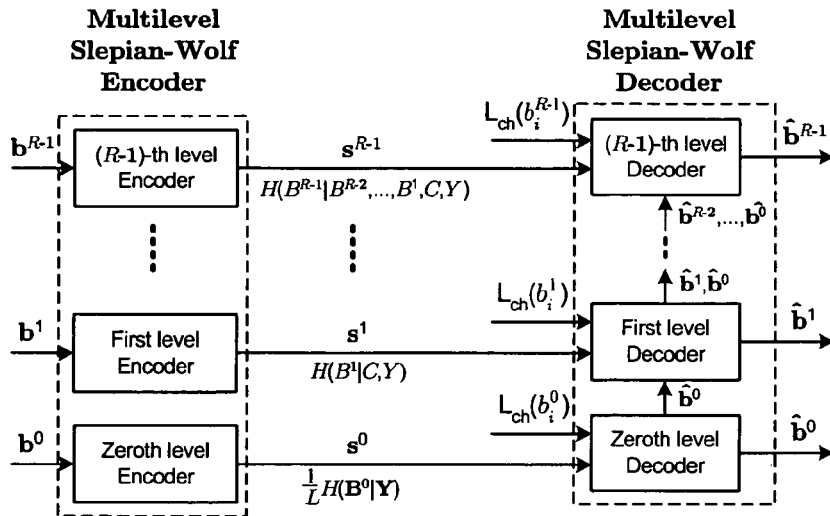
Multilevel Slepian-Wolf Encoder

Multilevel Slepian-Wolf Decoder

$\mathbf{b}^{R-1}$

$(R-1)$-th level Encoder

$\mathbf{s}^{R-1}$

$H(B^{R-1}|B^{R-2},...,B^{1},C,Y)$

$L_{ch}(b_i^{R-1})$

$(R-1)$-th level Decoder

$\hat{\mathbf{b}}^{R-1}$

$\hat{\mathbf{b}}^{R-2},...,\hat{\mathbf{b}}^{0}$

$\mathbf{b}^{1}$

First level Encoder

$\mathbf{s}^{1}$

$H(B^{1}|C,Y)$

$L_{ch}(b_i^{1})$

$\hat{\mathbf{b}}^{1},\hat{\mathbf{b}}^{0}$

First level Decoder

$\hat{\mathbf{b}}^{1}$

$\mathbf{b}^{0}$

Zeroth level Encoder

$\mathbf{s}^{0}$

$\frac{1}{L}H(\mathbf{B}^{0}|\mathbf{Y})$

$L_{ch}(b_i^{0})$

$\hat{\mathbf{b}}^{0}$

Zeroth level Decoder

$\hat{\mathbf{b}}^{0}$